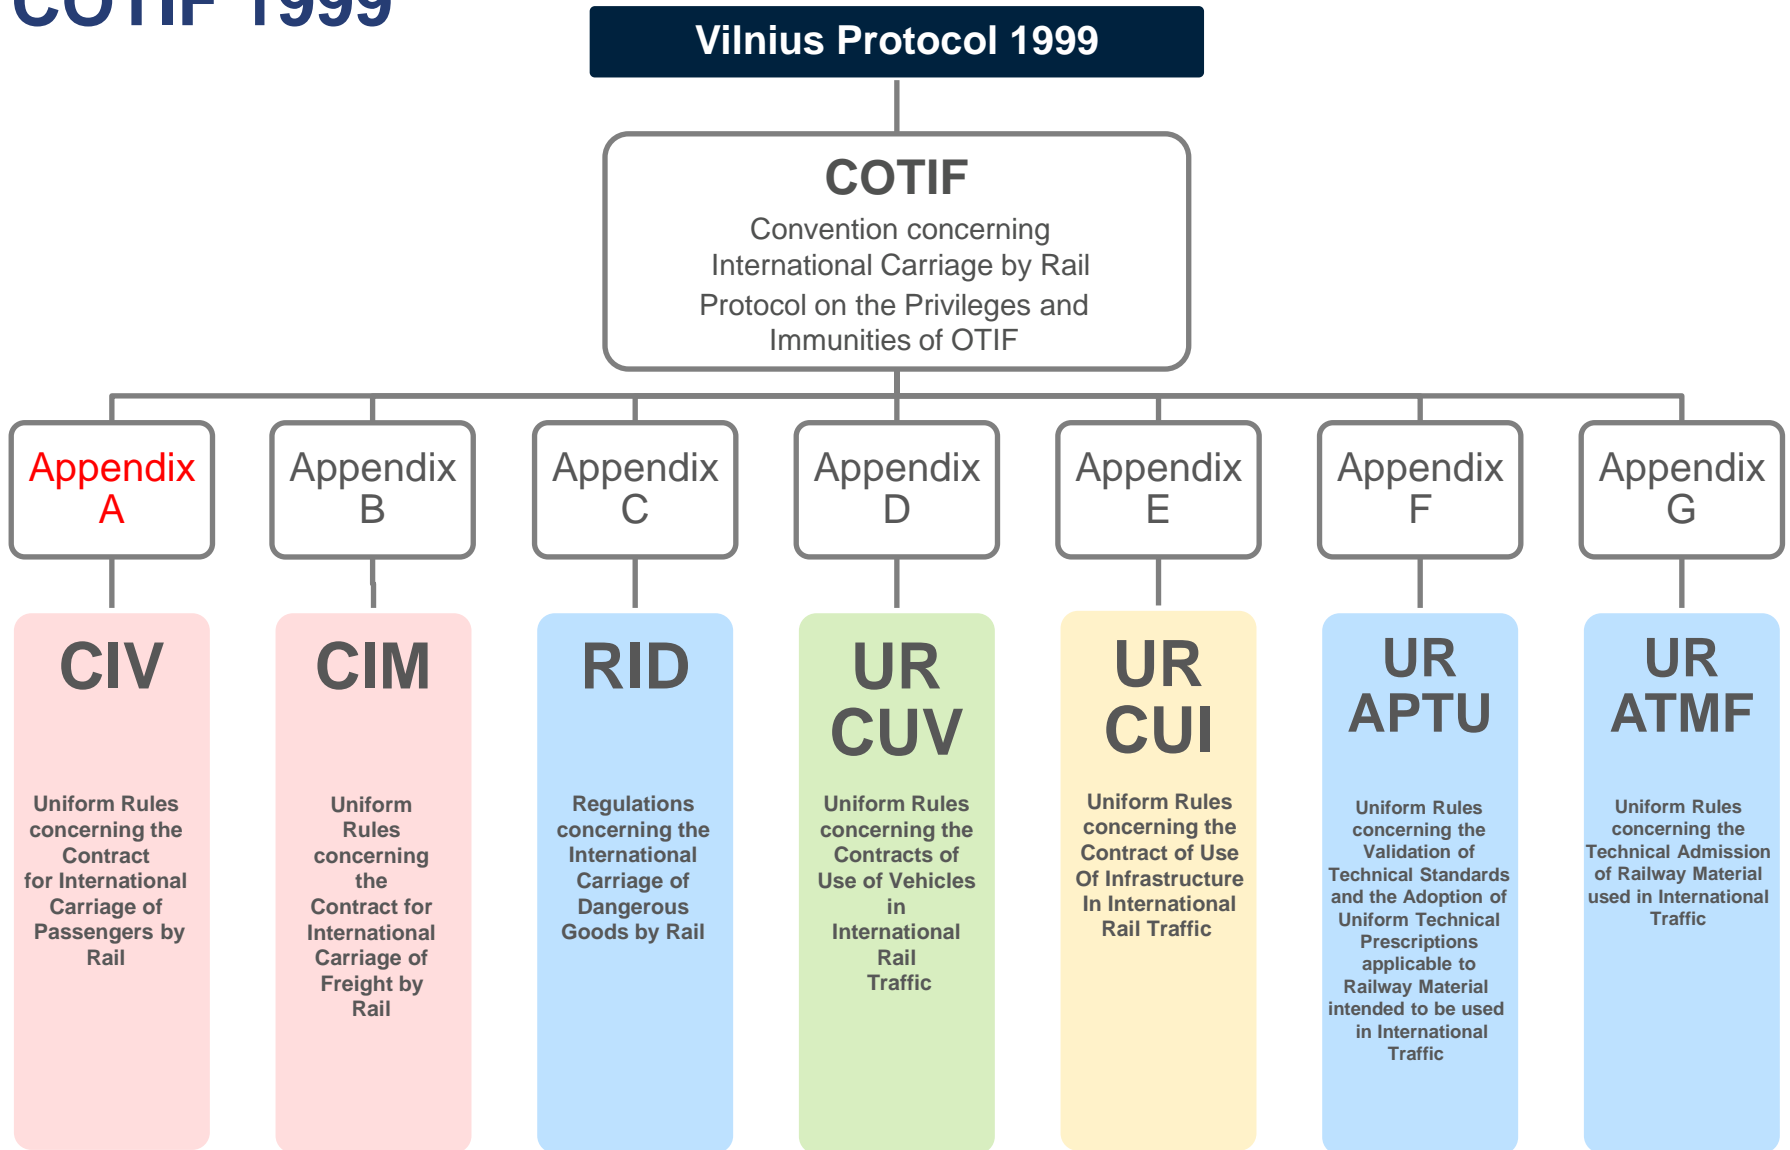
COTIF 1999

Vilnius Protocol 1999

COTIF
Convention concerning International Carriage by Rail
Protocol on the Privileges and Immunities of OTIF

Appendix A

CIV

Uniform Rules concerning the Contract for International Carriage of Passengers by Rail

Appendix B

CIM

Uniform Rules concerning the Contract for International Carriage of Freight by Rail

Appendix C

RID

Regulations concerning the International Carriage of Dangerous Goods by Rail

Appendix D

UR CUV

Uniform Rules concerning the Contracts of Use of Vehicles in International Rail Traffic

Appendix E

UR CUI

Uniform Rules concerning the Contract of Use Of Infrastructure In International Rail Traffic

Appendix F

UR APTU

Uniform Rules concerning the Validation of Technical Standards and the Adoption of Uniform Technical Prescriptions applicable to Railway Material intended to be used in International Traffic

Appendix G

UR ATMF

Uniform Rules concerning the Technical Admission of Railway Material used in International Traffic